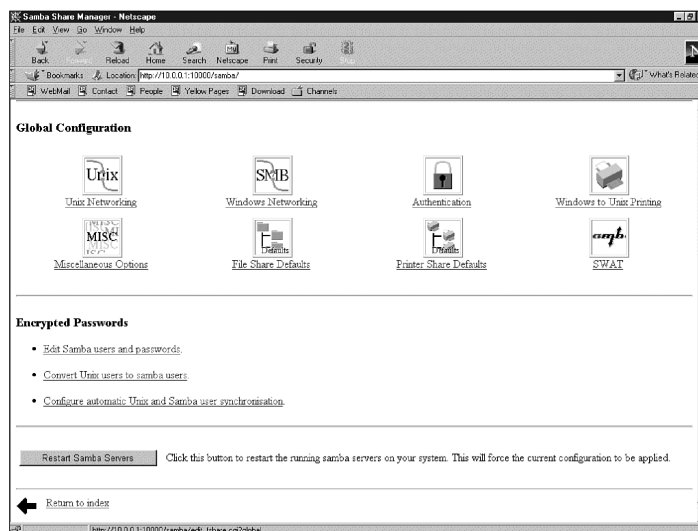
Samba Share Manager - Netscape

File Edit View Go Window Help

Back Forward Reload Home Search Netscape Print Security Stop

Bookmarks Location: http://10.0.0.1:10000/samba/ What's Related

WebMail Contact People Yellow Pages Download Channels

Global Configuration

Unix

Unix Networking

SMB

Windows Networking

Authentication

Windows to Unix Printing

MISC

Miscellaneous Options

Defaults

File Share Defaults

Defaults

Printer Share Defaults

SWAT

Encrypted Passwords

- Edit Samba users and passwords.
- Convert Unix users to samba users.
- Configure automatic Unix and Samba user synchronisation.

Restart Samba Servers Click this button to restart the running samba servers on your system. This will force the current configuration to be applied.

Return to index

http://10.0.0.1:10000/samba/edit_fshare.cgi?global